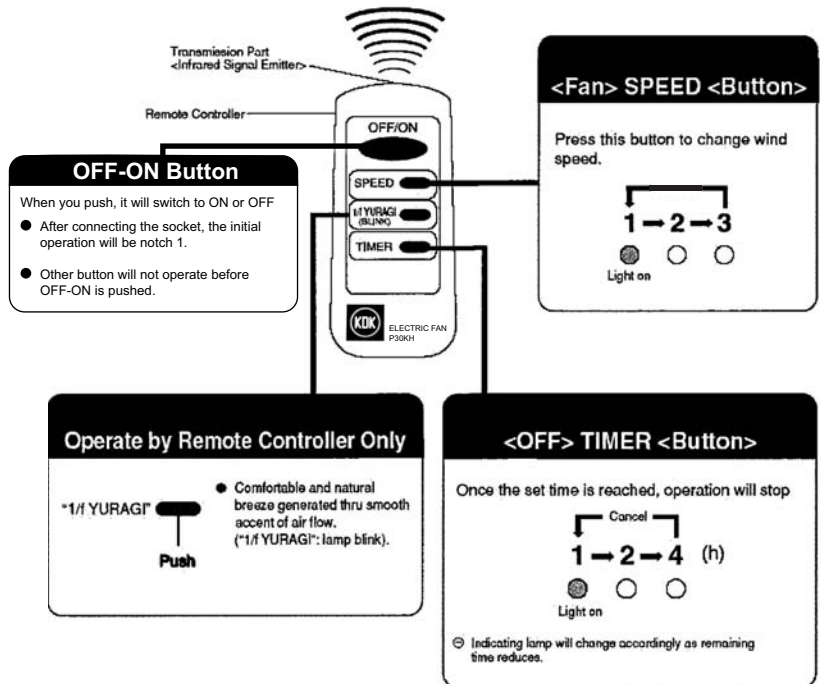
Transmission Part
<Infrared Signal Emitter>

Remote Controller

OFF/ON

SPEED

1/f YURAGI (BLINK)

TIMER

KDK ELECTRIC FAN P30KH

OFF-ON Button

When you push, it will switch to ON or OFF

● After connecting the socket, the initial operation will be notch 1.

● Other button will not operate before OFF-ON is pushed.

<Fan> SPEED <Button>

Press this button to change wind speed.

1 → 2 → 3

Light on

Operate by Remote Controller Only

"1/f YURAGI"

Push

● Comfortable and natural breeze generated thru smooth accent of air flow. ("1/f YURAGI": lamp blink).

<OFF> TIMER <Button>

Once the set time is reached, operation will stop

Cancel

1 → 2 → 4 (h)

Light on

⊖ Indicating lamp will change accordingly as remaining time reduces.